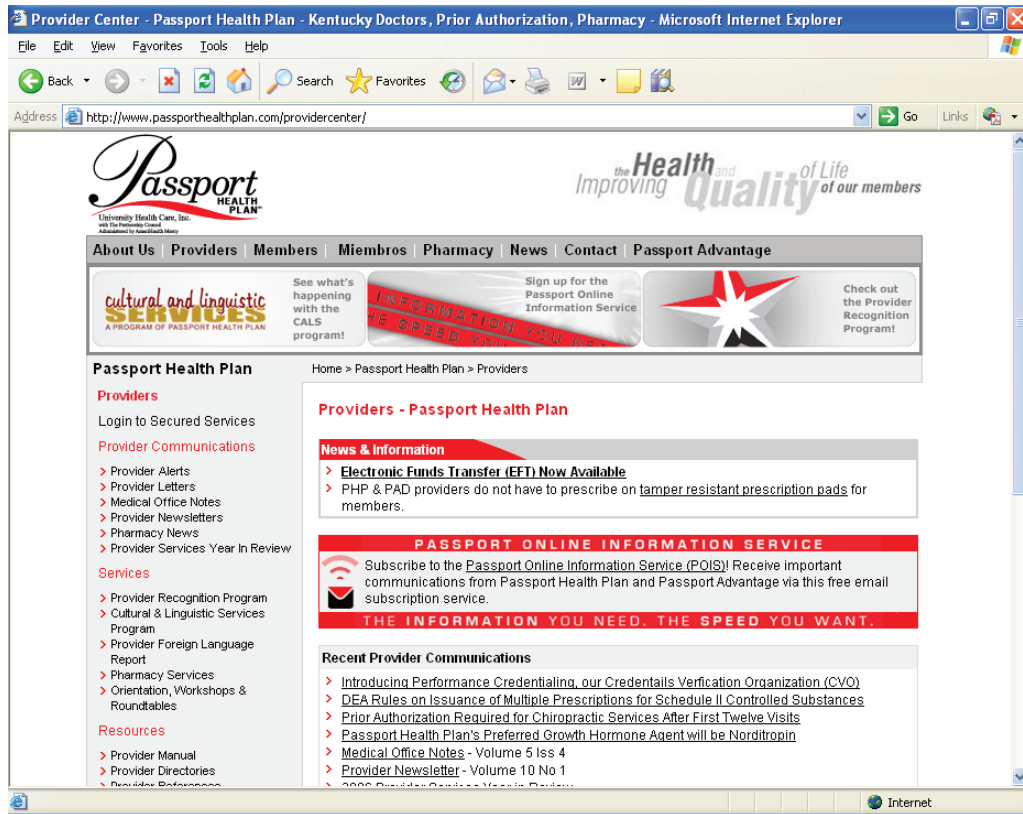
Provider Center - Passport Health Plan - Kentucky Doctors, Prior Authorization, Pharmacy - Microsoft Internet Explorer

File Edit View Favorites Tools Help

Back Search Favorites

Address http://www.passporthealthplan.com/providercenter/ Go Links

Passport HEALTH PLAN
University Health Care, Inc.
with The Partnership Council
Administered by AmeriHealth Mercy

Improving the Health and Quality of Life of our members

About Us | Providers | Members | Miembros | Pharmacy | News | Contact | Passport Advantage

cultural and linguistic SERVICES
A PROGRAM OF PASSPORT HEALTH PLAN

See what's happening with the CALS program!

INFORMATION YOU NEED THE SPEED YOU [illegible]

Sign up for the Passport Online Information Service

Check out the Provider Recognition Program!

Passport Health Plan

Providers

Login to Secured Services

Provider Communications

Provider Alerts
Provider Letters
Medical Office Notes
Provider Newsletters
Pharmacy News
Provider Services Year In Review

Services

Provider Recognition Program
Cultural & Linguistic Services Program
Provider Foreign Language Report
Pharmacy Services
Orientation, Workshops & Roundtables

Resources

Provider Manual
Provider Directories
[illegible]

Home > Passport Health Plan > Providers

Providers - Passport Health Plan

News & Information

Electronic Funds Transfer (EFT) Now Available
PHP & PAD providers do not have to prescribe on tamper resistant prescription pads for members.

PASSPORT ONLINE INFORMATION SERVICE

Subscribe to the Passport Online Information Service (POIS)! Receive important communications from Passport Health Plan and Passport Advantage via this free email subscription service.

THE INFORMATION YOU NEED. THE SPEED YOU WANT.

Recent Provider Communications

Introducing Performance Credentialing, our Credentails Verfication Organization (CVO)
DEA Rules on Issuance of Multiple Prescriptions for Schedule II Controlled Substances
Prior Authorization Required for Chiropractic Services After First Twelve Visits
Passport Health Plan's Preferred Growth Hormone Agent will be Norditropin
Medical Office Notes - Volume 5 Iss 4
Provider Newsletter - Volume 10 No 1
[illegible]

Internet